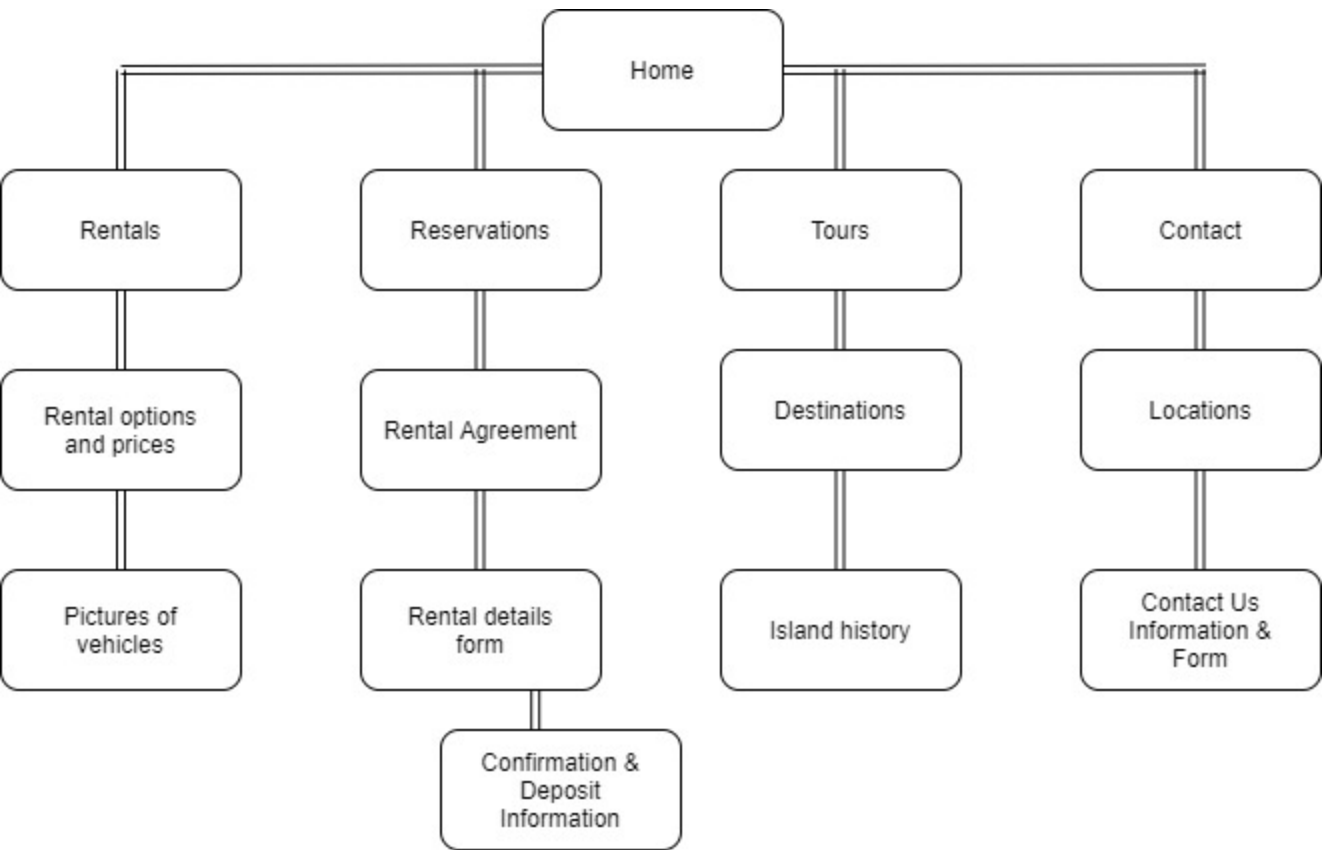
Home

Rentals

Rental options and prices

Pictures of vehicles

Reservations

Rental Agreement

Rental details form

Confirmation & Deposit Information

Tours

Destinations

Island history

Contact

Locations

Contact Us Information & Form